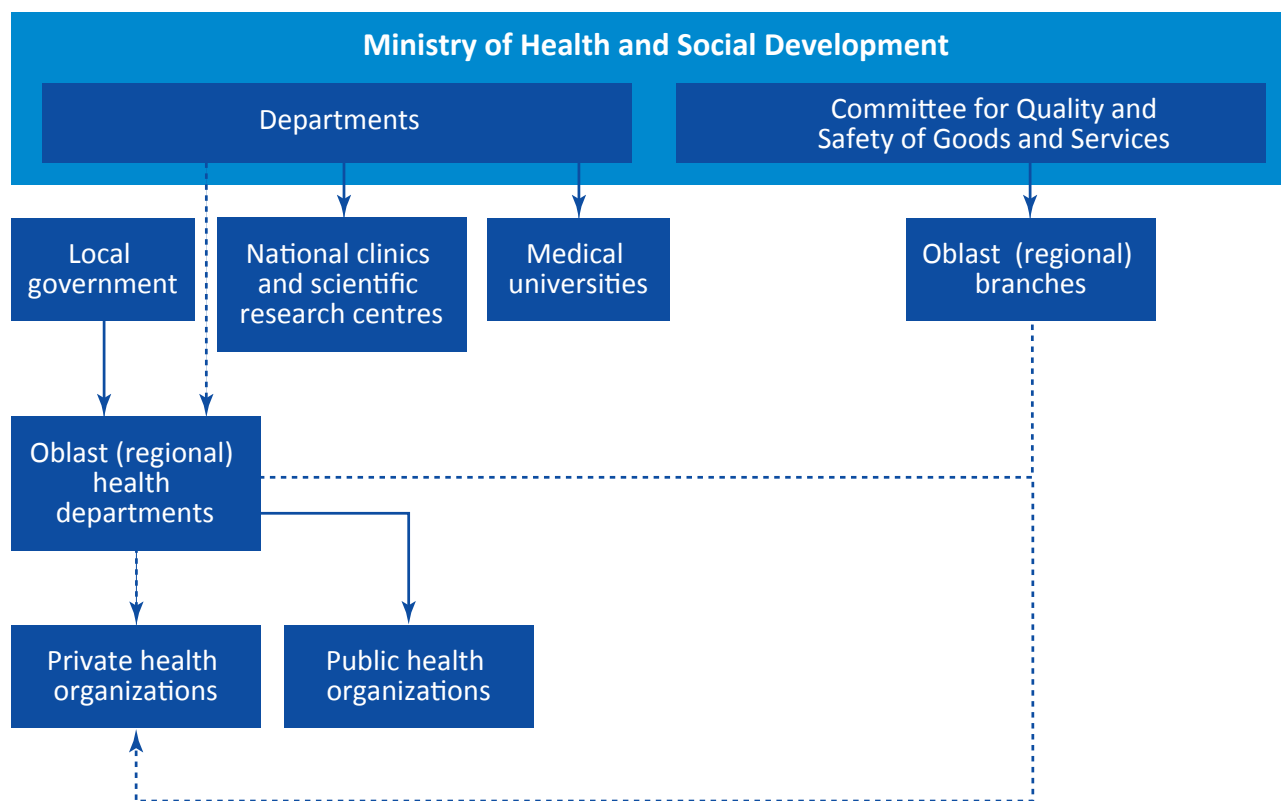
Ministry of Health and Social Development

Departments

Committee for Quality and Safety of Goods and Services

Local government

National clinics and scientific research centres

Medical universities

Oblast (regional) branches

Oblast (regional) health departments

Private health organizations

Public health organizations